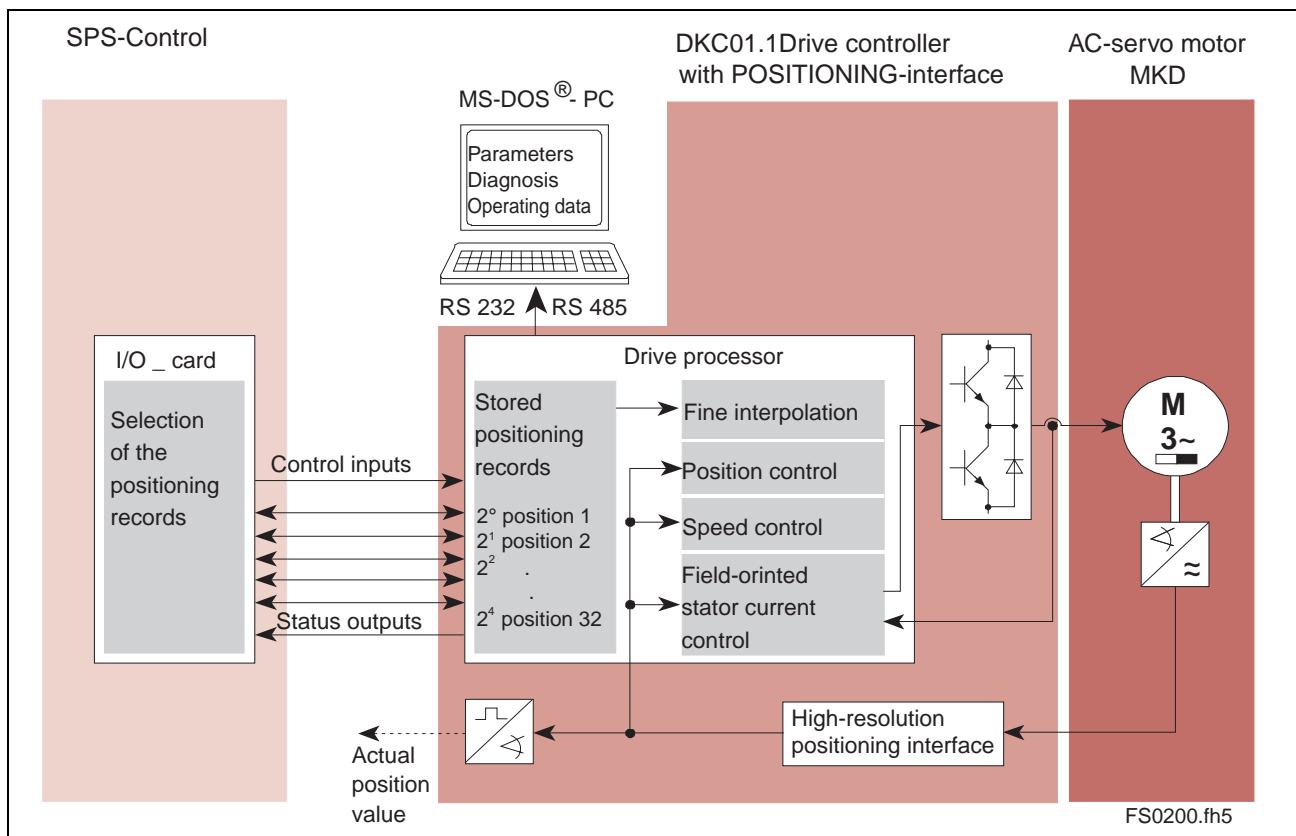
SPS-Control

DKC01.1Drive controller with POSITIONING-interface

AC-servo motor MKD

MS-DOS$^{®}$- PC

Parameters
Diagnosis
Operating data

RS 232 RS 485

I/O _ card

Selection of the positioning records

Control inputs

Status outputs

Drive processor

Stored positioning records

$2^{\circ}$ position 1
$2^{1}$ position 2
$2^{2}$ .
.
$2^{4}$ position 32

Fine interpolation

Position control

Speed control

Field-orinted stator current control

M
3~

≈

High-resolution positioning interface

Actual position value

FS0200.fh5